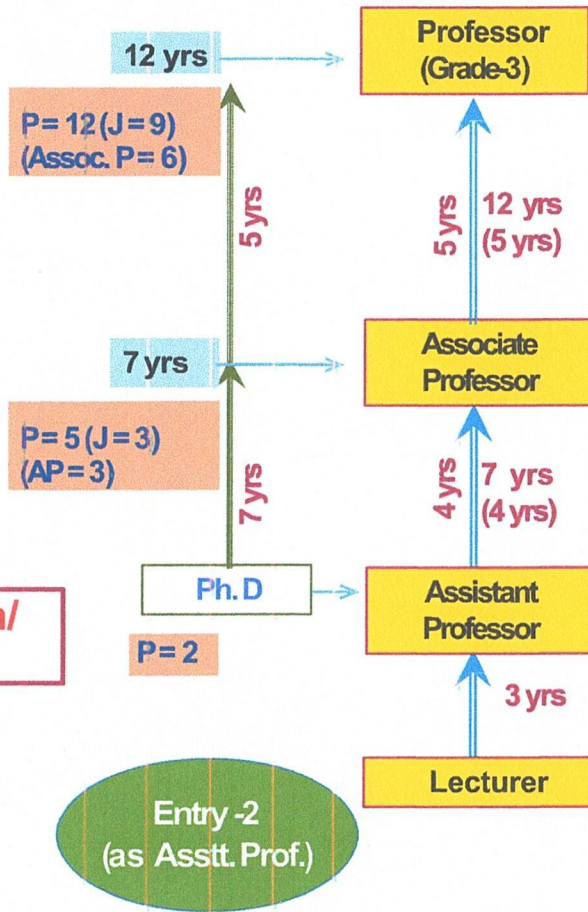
12 yrs

Professor (Grade-3)

P = 12 (J = 9) (Assoc. P = 6)

5 yrs

5 yrs

12 yrs (5 yrs)

7 yrs

Associate Professor

P = 5 (J = 3) (AP = 3)

7 yrs

4 yrs

7 yrs (4 yrs)

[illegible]/

Ph. D

Assistant Professor

P = 2

3 yrs

Lecturer

Entry -2 (as Asstt. Prof.)